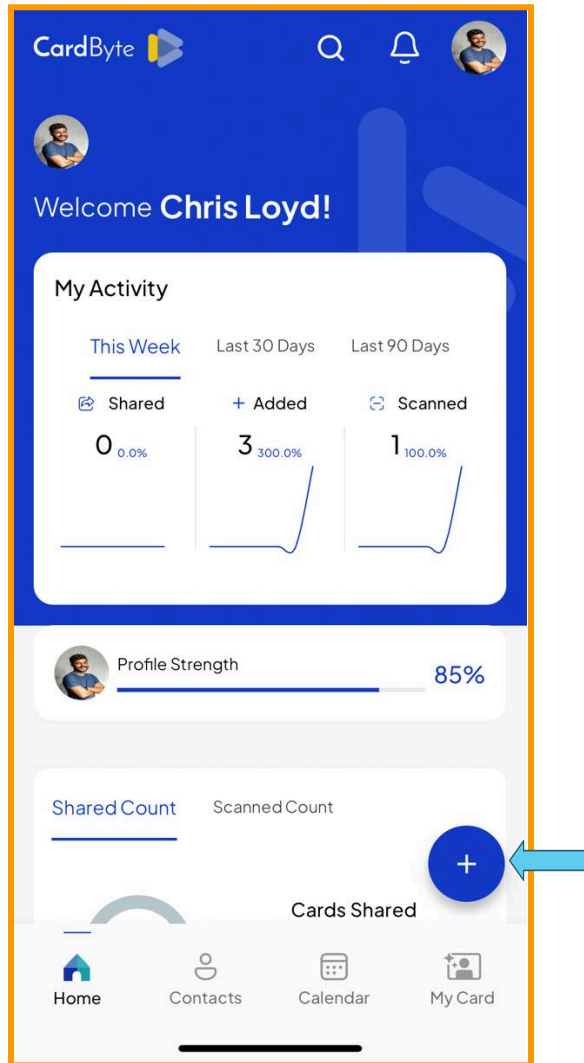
CardByte

Welcome Chris Loyd!

My Activity

This Week Last 30 Days Last 90 Days

Shared
0 0.0%

+ Added
3 300.0%

Scanned
1 100.0%

Profile Strength
85%

Shared Count Scanned Count

+

Cards Shared

Home Contacts Calendar My Card